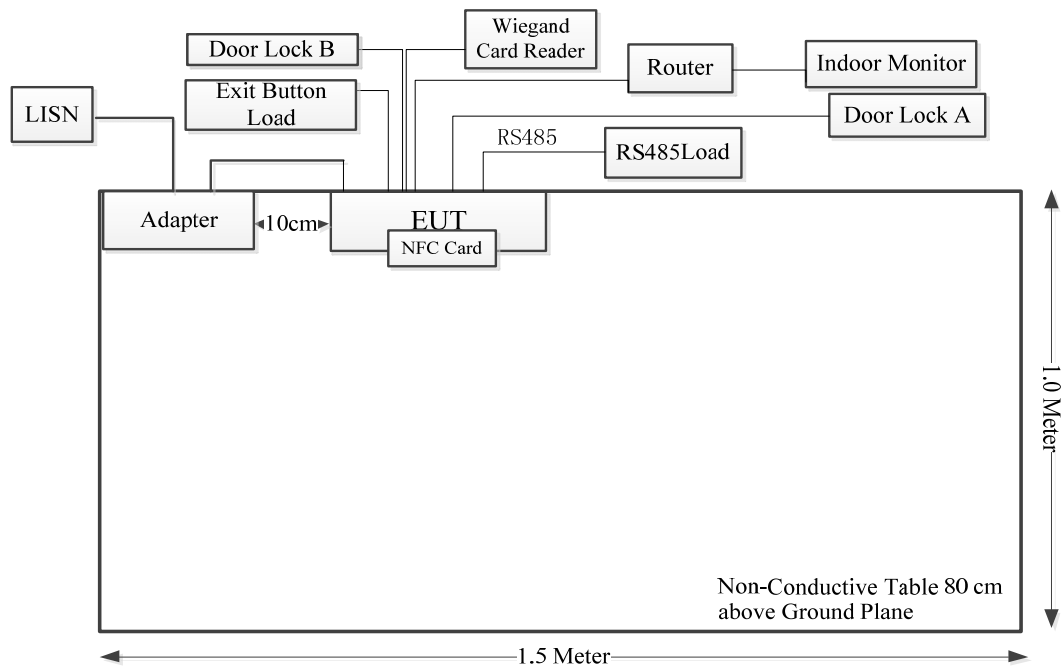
Door Lock B

Wiegand Card Reader

Router

Indoor Monitor

LISN

Exit Button Load

Door Lock A

RS485

RS485Load

Adapter

10cm

EUT

NFC Card

1.0 Meter

Non-Conductive Table 80 cm above Ground Plane

1.5 Meter